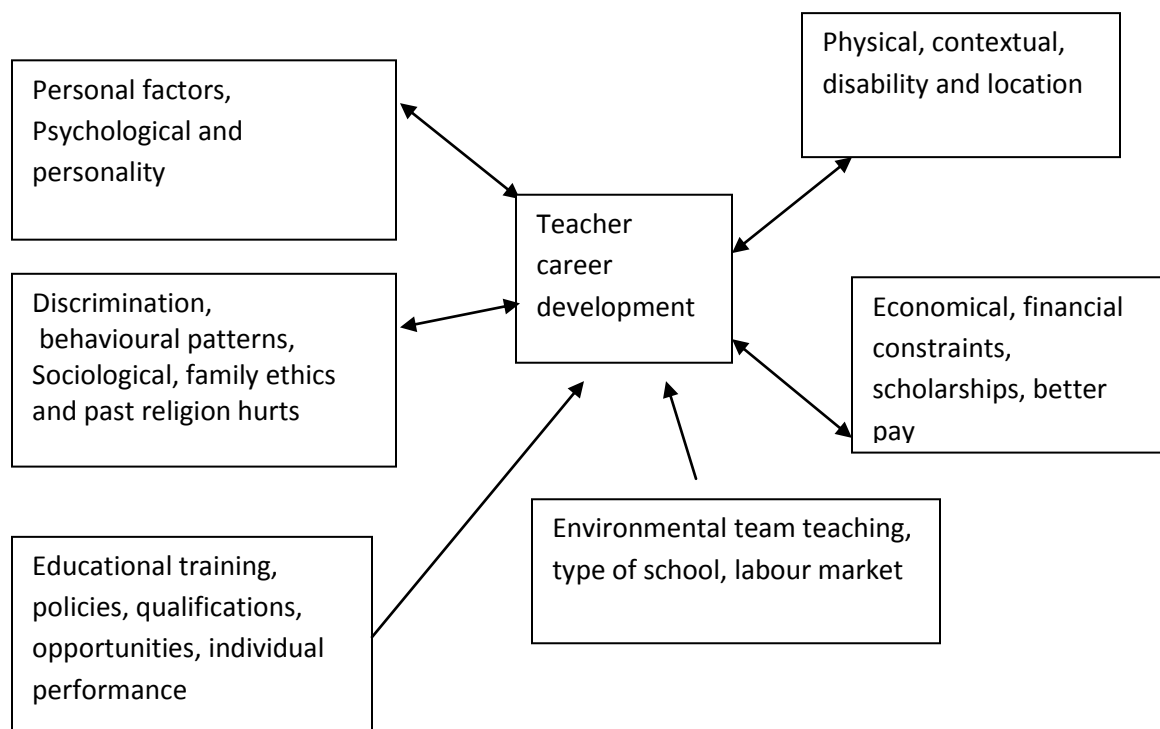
Personal factors, Psychological and personality

Physical, contextual, disability and location

Teacher career development

Discrimination, behavioural patterns, Sociological, family ethics and past religion hurts

Economical, financial constraints, scholarships, better pay

Environmental team teaching, type of school, labour market

Educational training, policies, qualifications, opportunities, individual performance